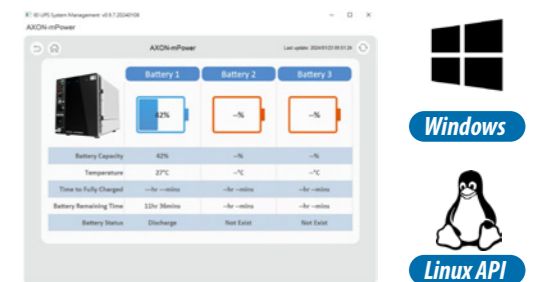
SD UPS System Management v0.6.7.20240106

AXON-mPower

AXON-mPower

Last update: 2024/01/25 09:51:26

| | Battery 1 | Battery 2 | Battery 3 |
|---|---|---|---|
| | 42% | --% | --% |
| Battery Capacity | 42% | --% | --% |
| Temperature | 27°C | --°C | --°C |
| Time to Fully Charged | --hr --mins | --hr --mins | --hr --mins |
| Battery Remaining Time | 11hr 36mins | --hr --mins | --hr --mins |
| Battery Status | Discharge | Not Exist | Not Exist |

Windows

Linux API